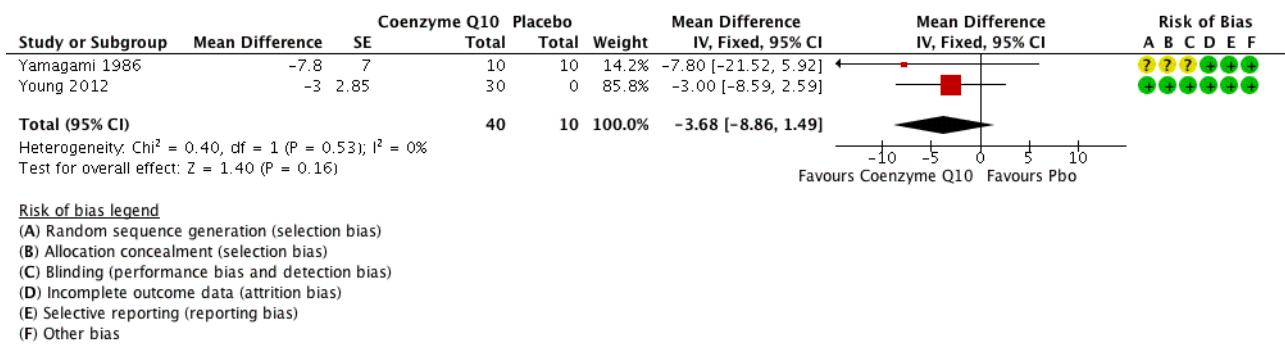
| Study or Subgroup | Mean Difference | SE | Coenzyme Q10 Total | Placebo Total | Weight | Mean Difference IV, Fixed, 95% CI | Risk of Bias A B C D E F |
|---|---|---|---|---|---|---|---|
| Yamagami 1986 | −7.8 | 7 | 10 | 10 | 14.2% | −7.80 [−21.52, 5.92] | ? ? ? + + + |
| Young 2012 | −3 | 2.85 | 30 | 0 | 85.8% | −3.00 [−8.59, 2.59] | + + + + + + |
| **Total (95% CI)** | | | **40** | **10** | **100.0%** | **−3.68 [−8.86, 1.49]** | |

Heterogeneity: Chi² = 0.40, df = 1 (P = 0.53); I² = 0%
Test for overall effect: Z = 1.40 (P = 0.16)

Mean Difference
IV, Fixed, 95% CI

−10 −5 0 5 10
Favours Coenzyme Q10 Favours Pbo

Risk of bias legend
(A) Random sequence generation (selection bias)
(B) Allocation concealment (selection bias)
(C) Blinding (performance bias and detection bias)
(D) Incomplete outcome data (attrition bias)
(E) Selective reporting (reporting bias)
(F) Other bias